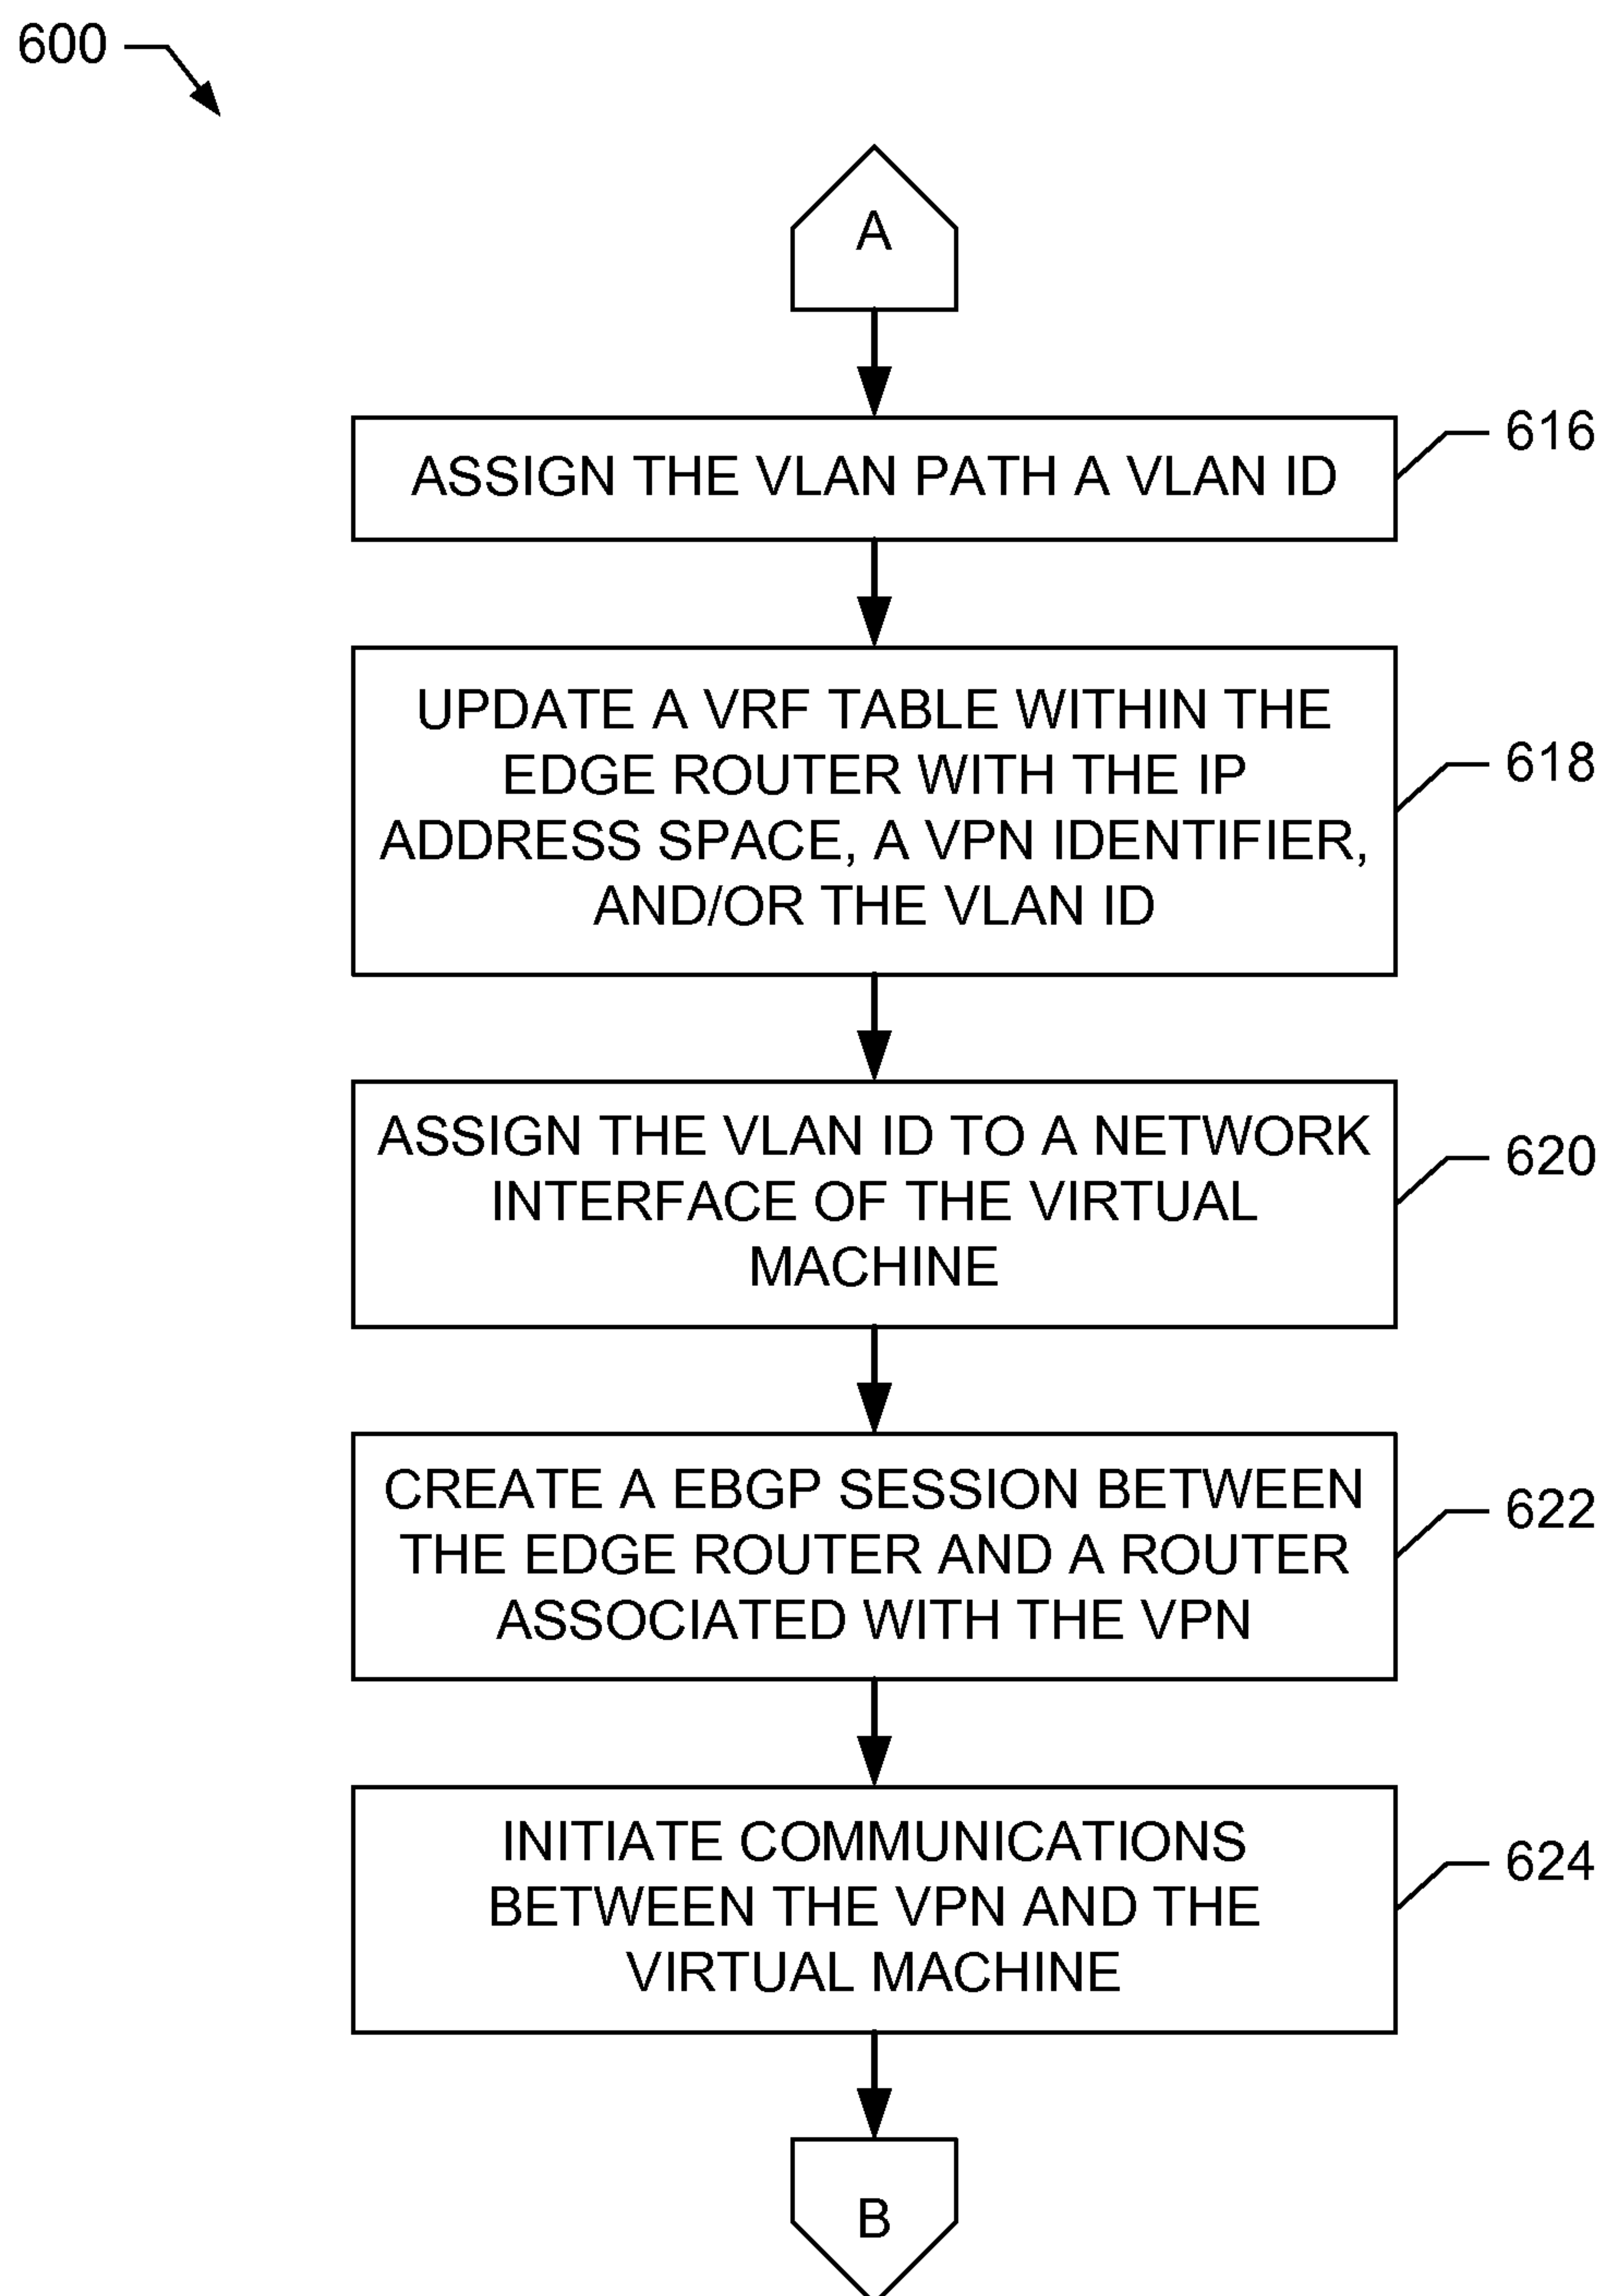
600

A

ASSIGN THE VLAN PATH A VLAN ID

616

UPDATE A VRF TABLE WITHIN THE EDGE ROUTER WITH THE IP ADDRESS SPACE, A VPN IDENTIFIER, AND/OR THE VLAN ID

618

ASSIGN THE VLAN ID TO A NETWORK INTERFACE OF THE VIRTUAL MACHINE

620

CREATE A EBGP SESSION BETWEEN THE EDGE ROUTER AND A ROUTER ASSOCIATED WITH THE VPN

622

INITIATE COMMUNICATIONS BETWEEN THE VPN AND THE VIRTUAL MACHINE

624

B